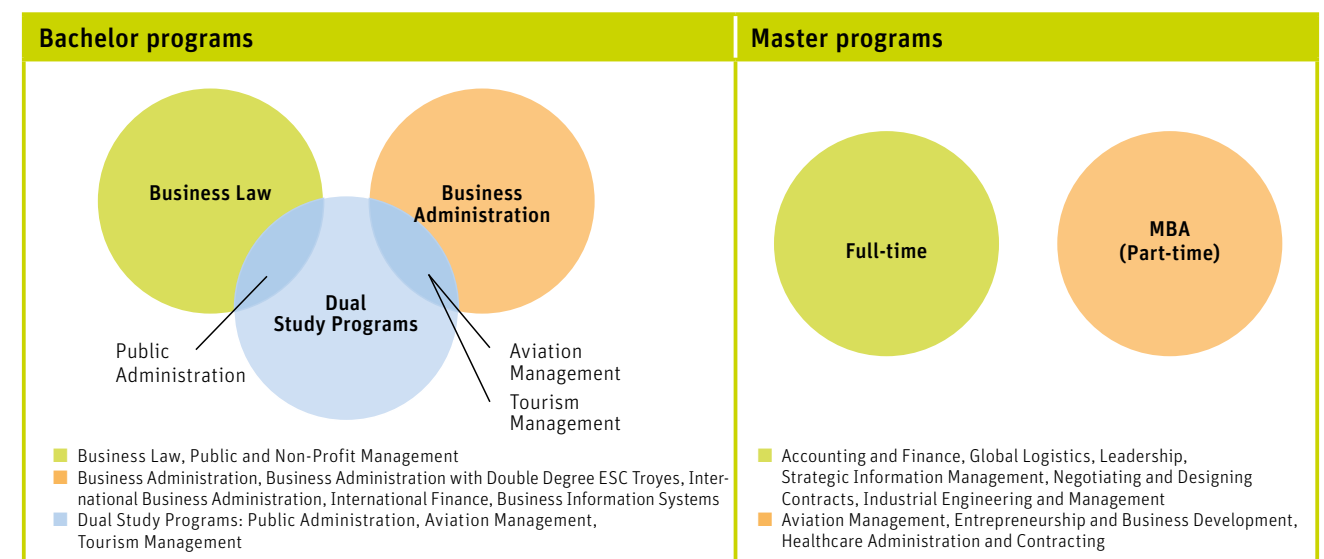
Bachelor programs

Business Law

Business Administration

Dual Study Programs

Public Administration

Aviation Management

Tourism Management

Business Law, Public and Non-Profit Management
Business Administration, Business Administration with Double Degree ESC Troyes, International Business Administration, International Finance, Business Information Systems
Dual Study Programs: Public Administration, Aviation Management, Tourism Management

Master programs

Full-time

MBA (Part-time)

Accounting and Finance, Global Logistics, Leadership, Strategic Information Management, Negotiating and Designing Contracts, Industrial Engineering and Management
Aviation Management, Entrepreneurship and Business Development, Healthcare Administration and Contracting